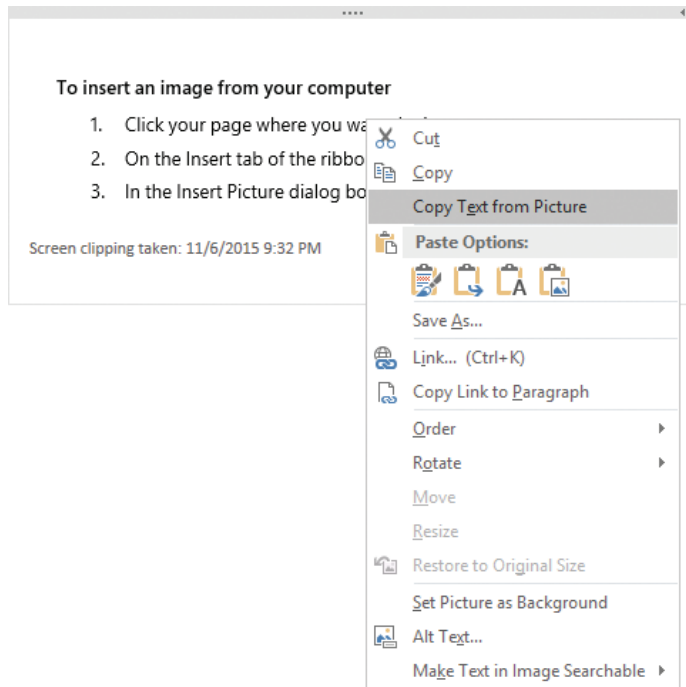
To insert an image from your computer

1. Click your page where you wa

2. On the Insert tab of the ribbo

3. In the Insert Picture dialog bo

Screen clipping taken: 11/6/2015 9:32 PM

Cut
Copy
Copy Text from Picture
Paste Options:
Save As...
Link... (Ctrl+K)
Copy Link to Paragraph
Order
Rotate
Move
Resize
Restore to Original Size
Set Picture as Background
Alt Text...
Make Text in Image Searchable